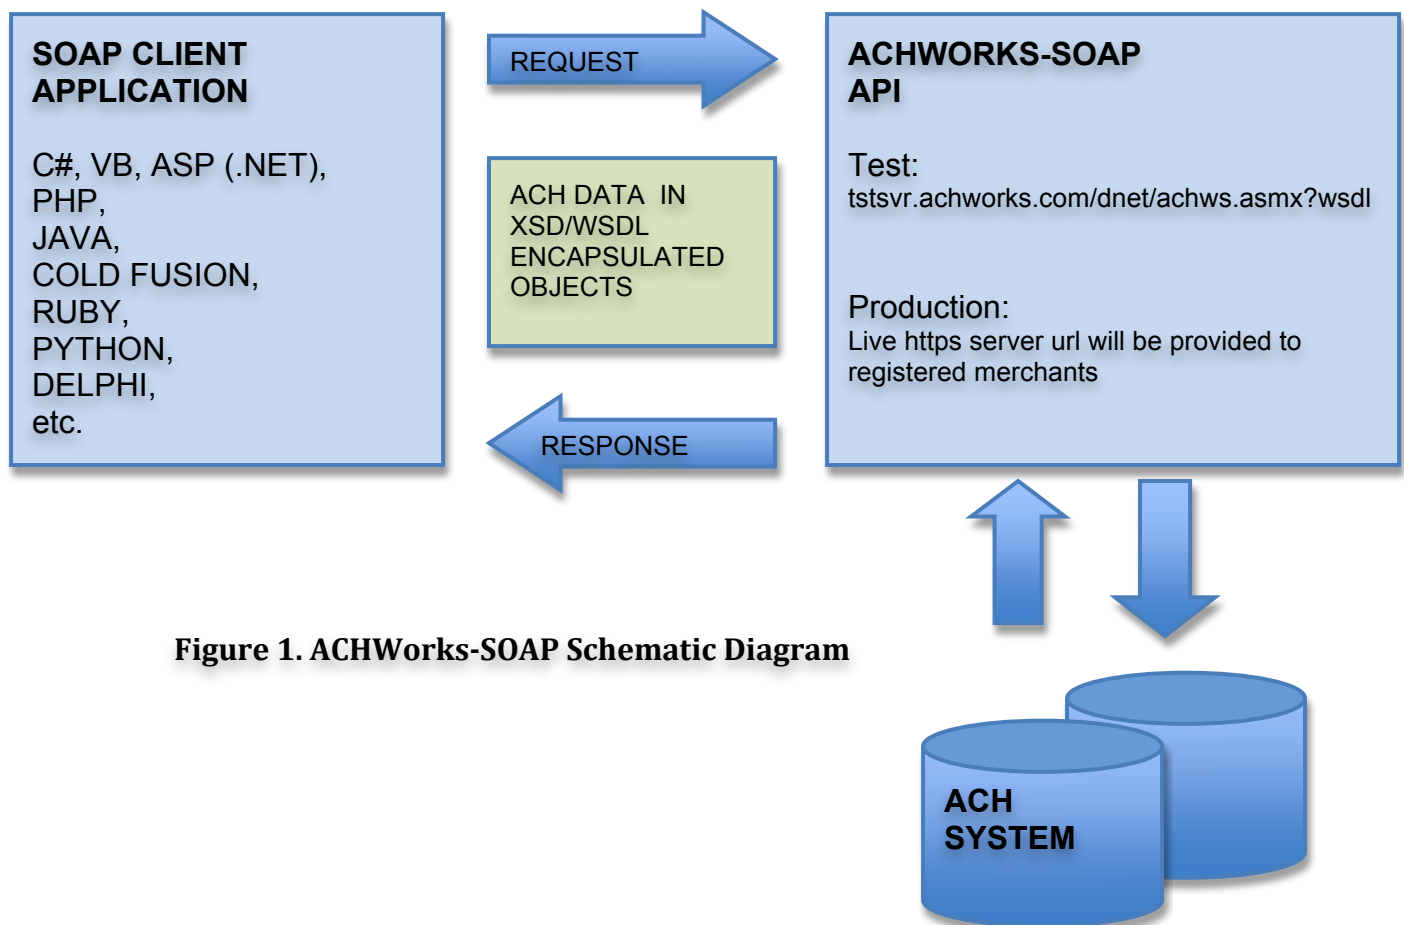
SOAP CLIENT APPLICATION

C#, VB, ASP (.NET), PHP, JAVA, COLD FUSION, RUBY, PYTHON, DELPHI, etc.

REQUEST

ACH DATA IN XSD/WSDL ENCAPSULATED OBJECTS

RESPONSE

ACHWORKS-SOAP API

Test:
tstsvr.achworks.com/dnet/achws.asmx?wsdl

Production:
Live https server url will be provided to registered merchants

Figure 1. ACHWorks-SOAP Schematic Diagram

ACH SYSTEM